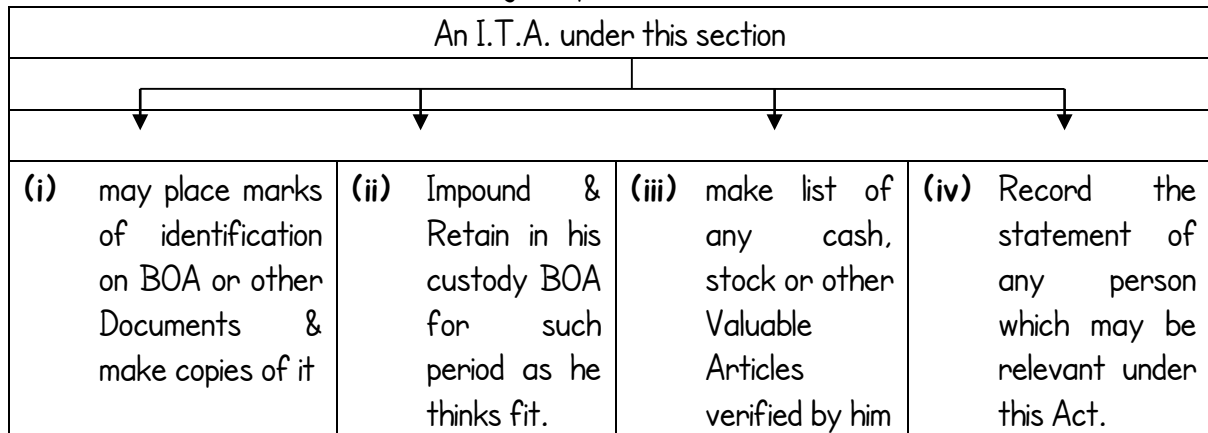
An I.T.A. under this section

| (i) may place marks of identification on BOA or other Documents & make copies of it | (ii) Impound & Retain in his custody BOA for such period as he thinks fit. | (iii) make list of any cash, stock or other Valuable Articles verified by him | (iv) Record the statement of any person which may be relevant under this Act. |
|---|---|---|---|